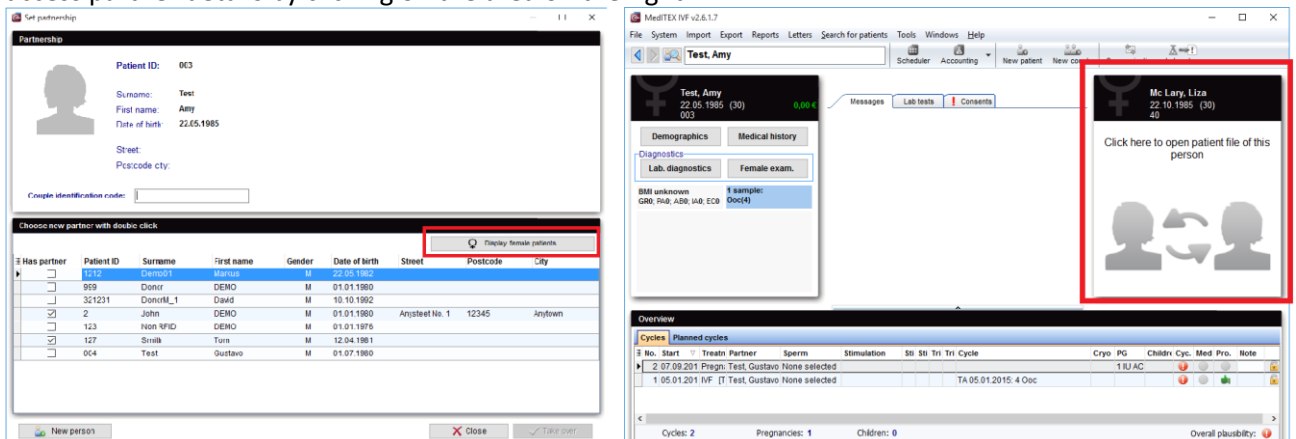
Set partnership

Partnership

Patient ID: 003
Surname: Test
First name: Amy
Date of birth: 22.05.1985
Street:
Postcode city:

Couple identification code:

Choose new partner with double click

Display female patients

| Has partner | Patient ID | Surname | First name | Gender | Date of birth | Street | Postcode | City |
|---|---|---|---|---|---|---|---|---|
| | 1212 | Demo01 | Markus | M | 22.05.1982 | | | |
| | 959 | Donor | DEMO | M | 01.01.1980 | | | |
| | 321231 | DonorM_1 | David | M | 10.10.1992 | | | |
| ☑ | 2 | John | DEMO | M | 01.01.1980 | Anysteet No. 1 | 12345 | Anytown |
| | 123 | Non RFID | DEMO | M | 01.01.1976 | | | |
| ☑ | 127 | Smith | Tom | M | 12.04.1981 | | | |
| | 004 | Test | Gustavo | M | 01.07.1980 | | | |

New person
Close
Take over

MedITEX IVF v2.6.1.7
File System Import Export Reports Letters Search for patients Tools Windows Help
Test, Amy
Scheduler Accounting New patient New co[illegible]

Test, Amy
22.05.1985 (30)
003
0,00 €

Demographics
Medical history
Diagnostics
Lab. diagnostics
Female exam.
BMI unknown
GR0; PA0; AB0; IA0; EC0
1 sample:
Ooc(4)

Messages Lab tests Consents

Mc Lary, Liza
22.10.1985 (30)
40

Click here to open patient file of this person

Overview
Cycles Planned cycles

| No. | Start | Treatm | Partner | Sperm | Stimulation | Sti | Sti | Tri | Tri | Cycle | Cryo | PG | Childre | Cyc. | Med | Pro. | Note |
|---|---|---|---|---|---|---|---|---|---|---|---|---|---|---|---|---|---|
| 2 | 07.09.201 | Pregn: | Test, Gustavo | None selected | | | | | | | | 1 IU AC | | | | | |
| 1 | 05.01.201 | IVF | [T Test, Gustavo | None selected | | | | | | TA 05.01.2015: 4 Ooc | | | | | | | |

Cycles: 2 Pregnancies: 1 Children: 0 Overall plausibility: